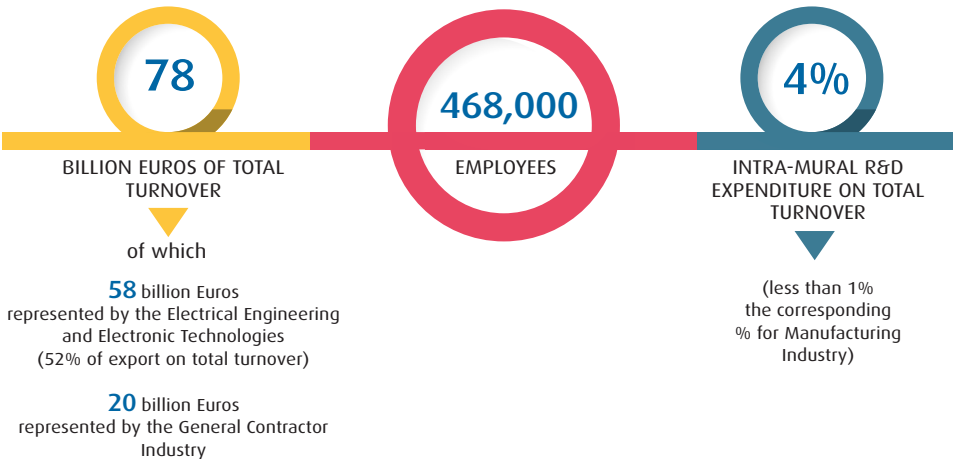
78

BILLION EUROS OF TOTAL TURNOVER

of which

58 billion Euros represented by the Electrical Engineering and Electronic Technologies (52% of export on total turnover)

20 billion Euros represented by the General Contractor Industry

468,000

EMPLOYEES

4%

INTRA-MURAL R&D EXPENDITURE ON TOTAL TURNOVER

(less than 1% the corresponding % for Manufacturing Industry)